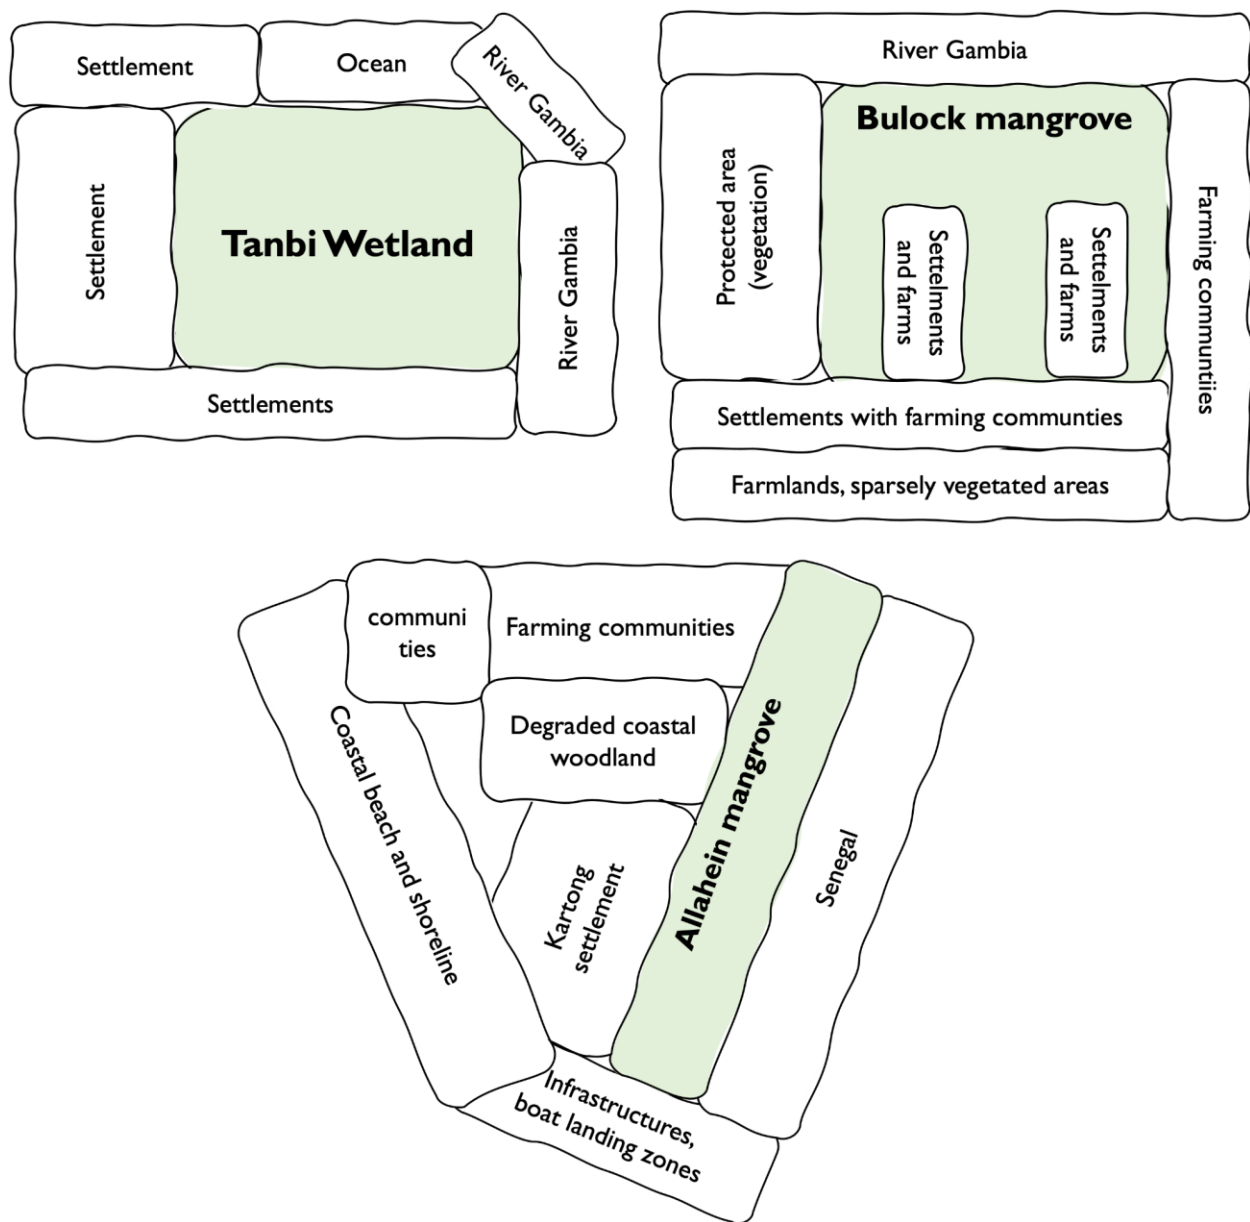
Settlement

Ocean

River Gambia

Settlement

Tanbi Wetland

River Gambia

Settlements

River Gambia

Protected area (vegetation)

Bulock mangrove

Settelments and farms

Settelments and farms

Farming communtiies

Settlements with farming communties

Farmlands, sparsely vegetated areas

communi ties

Farming communities

Degraded coastal woodland

Coastal beach and shoreline

Kartong settlement

Allahein mangrove

Senegal

Infrastructures, boat landing zones